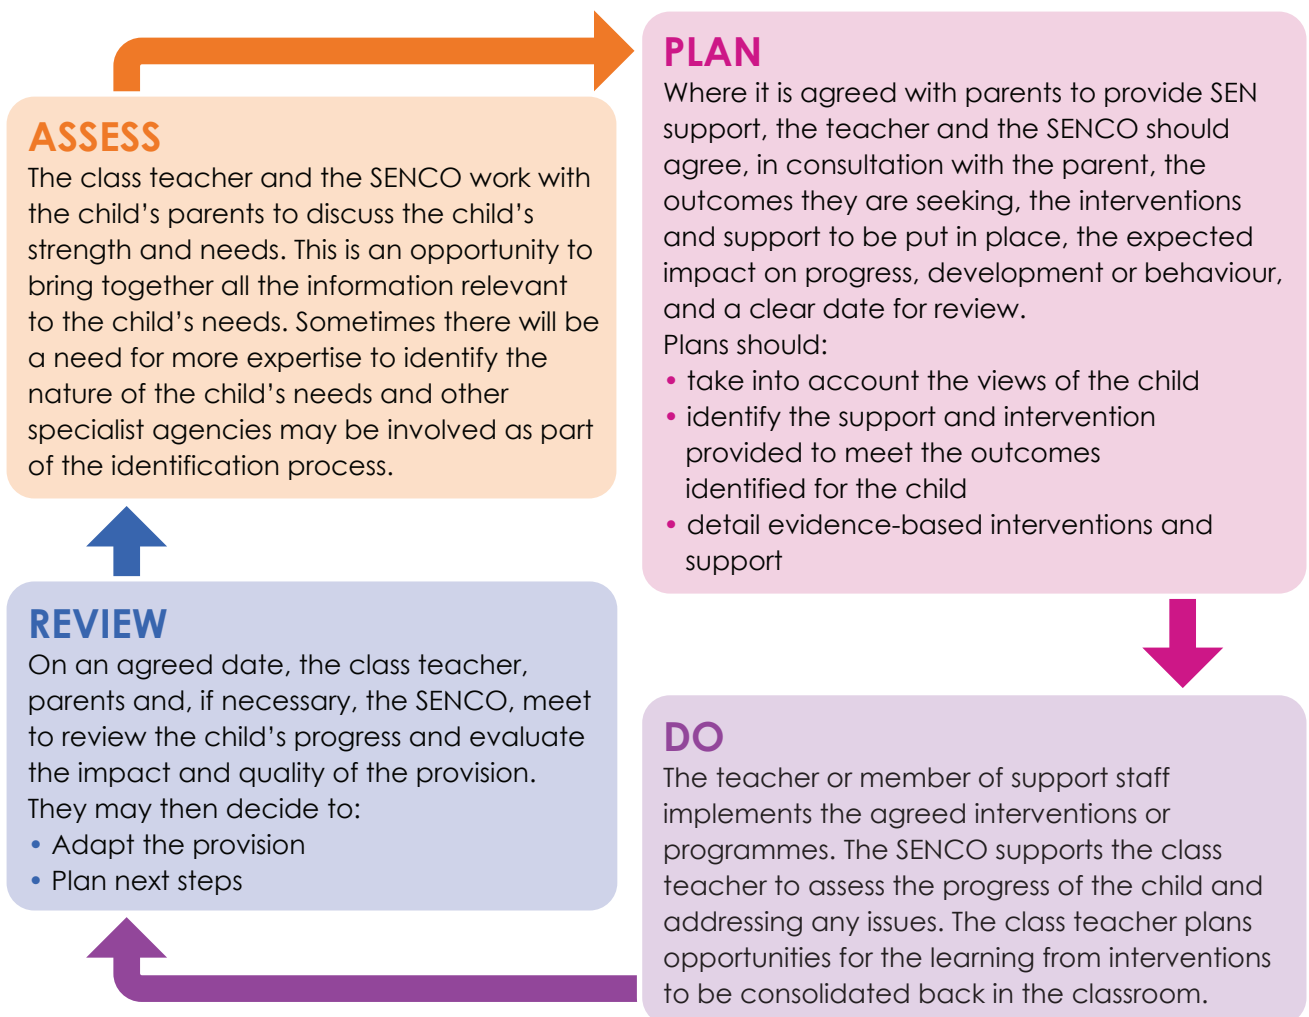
ASSESS
The class teacher and the SENCO work with the child's parents to discuss the child's strength and needs. This is an opportunity to bring together all the information relevant to the child's needs. Sometimes there will be a need for more expertise to identify the nature of the child's needs and other specialist agencies may be involved as part of the identification process.

PLAN
Where it is agreed with parents to provide SEN support, the teacher and the SENCO should agree, in consultation with the parent, the outcomes they are seeking, the interventions and support to be put in place, the expected impact on progress, development or behaviour, and a clear date for review.
Plans should:
• take into account the views of the child
• identify the support and intervention provided to meet the outcomes identified for the child
• detail evidence-based interventions and support

DO
The teacher or member of support staff implements the agreed interventions or programmes. The SENCO supports the class teacher to assess the progress of the child and addressing any issues. The class teacher plans opportunities for the learning from interventions to be consolidated back in the classroom.

REVIEW
On an agreed date, the class teacher, parents and, if necessary, the SENCO, meet to review the child's progress and evaluate the impact and quality of the provision. They may then decide to:
• Adapt the provision
• Plan next steps